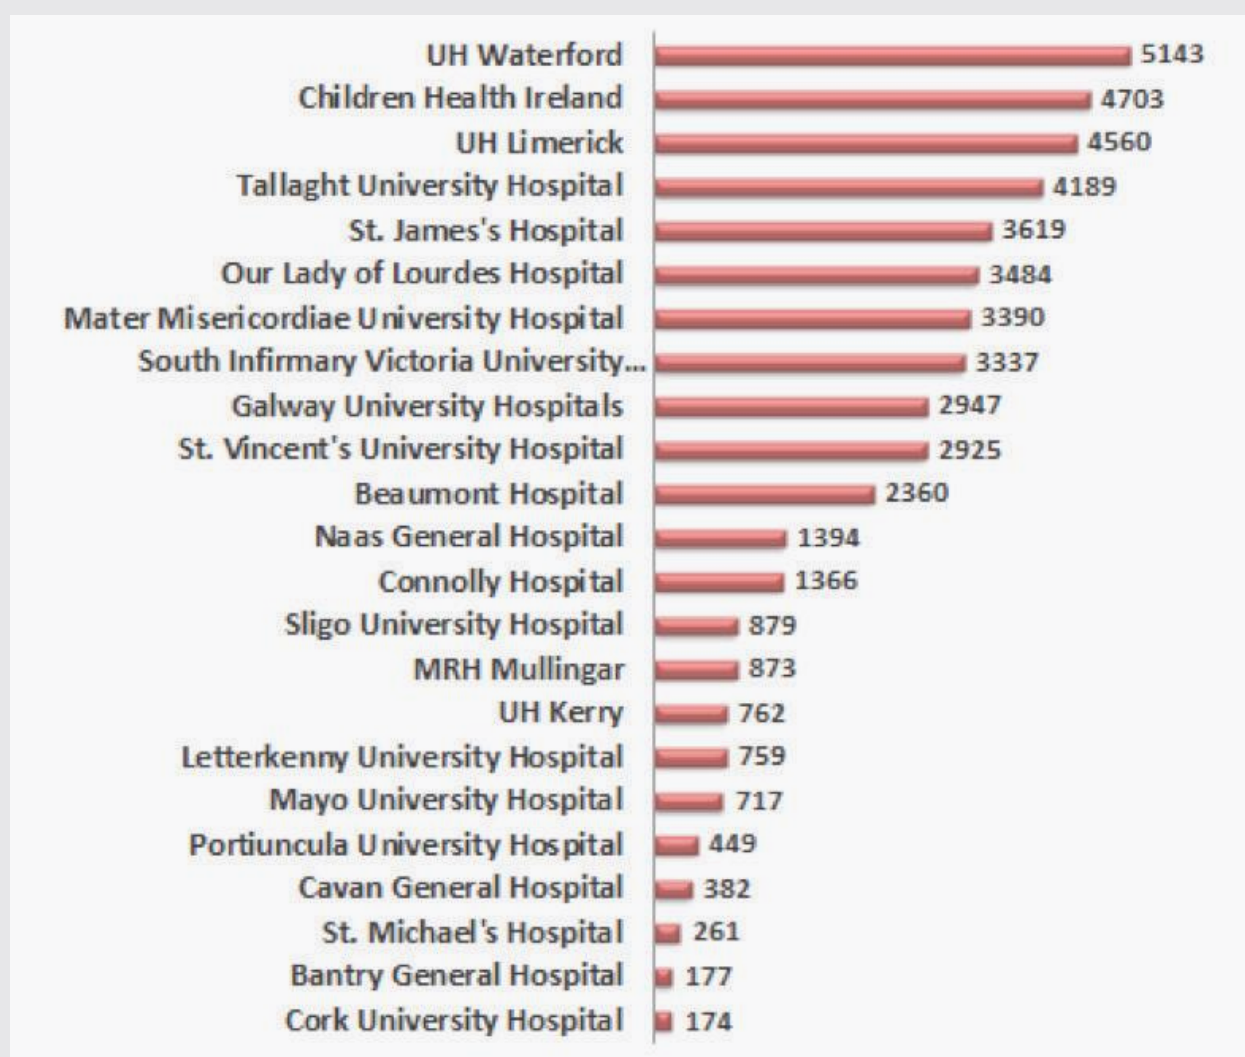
| | |
|---|---|
| UH Waterford | 5143 |
| Children Health Ireland | 4703 |
| UH Limerick | 4560 |
| Tallaght University Hospital | 4189 |
| St. James's Hospital | 3619 |
| Our Lady of Lourdes Hospital | 3484 |
| Mater Misericordiae University Hospital | 3390 |
| South Infirmary Victoria University... | 3337 |
| Galway University Hospitals | 2947 |
| St. Vincent's University Hospital | 2925 |
| Beaumont Hospital | 2360 |
| Naas General Hospital | 1394 |
| Connolly Hospital | 1366 |
| Sligo University Hospital | 879 |
| MRH Mullingar | 873 |
| UH Kerry | 762 |
| Letterkenny University Hospital | 759 |
| Mayo University Hospital | 717 |
| Portiuncula University Hospital | 449 |
| Cavan General Hospital | 382 |
| St. Michael's Hospital | 261 |
| Bantry General Hospital | 177 |
| Cork University Hospital | 174 |